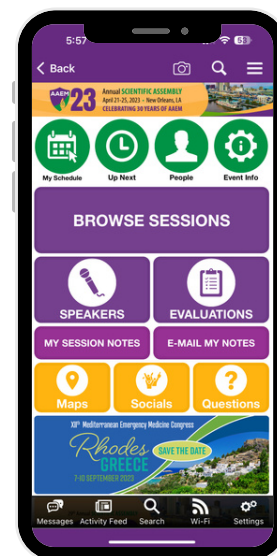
5:57

Back

AAEM 23 Annual SCIENTIFIC ASSEMBLY April 21-25, 2023 – New Orleans, LA CELEBRATING 30 YEARS OF AAEM

My Schedule
Up Next
People
Event Info

BROWSE SESSIONS

SPEAKERS
EVALUATIONS

MY SESSION NOTES
E-MAIL MY NOTES

Maps
Socials
Questions

XII$^{th}$ Mediterranean Emergency Medicine Congress
Rhodes GREECE
SAVE THE DATE
7-10 SEPTEMBER 2023

Messages
Activity Feed
Search
Wi-Fi
Settings